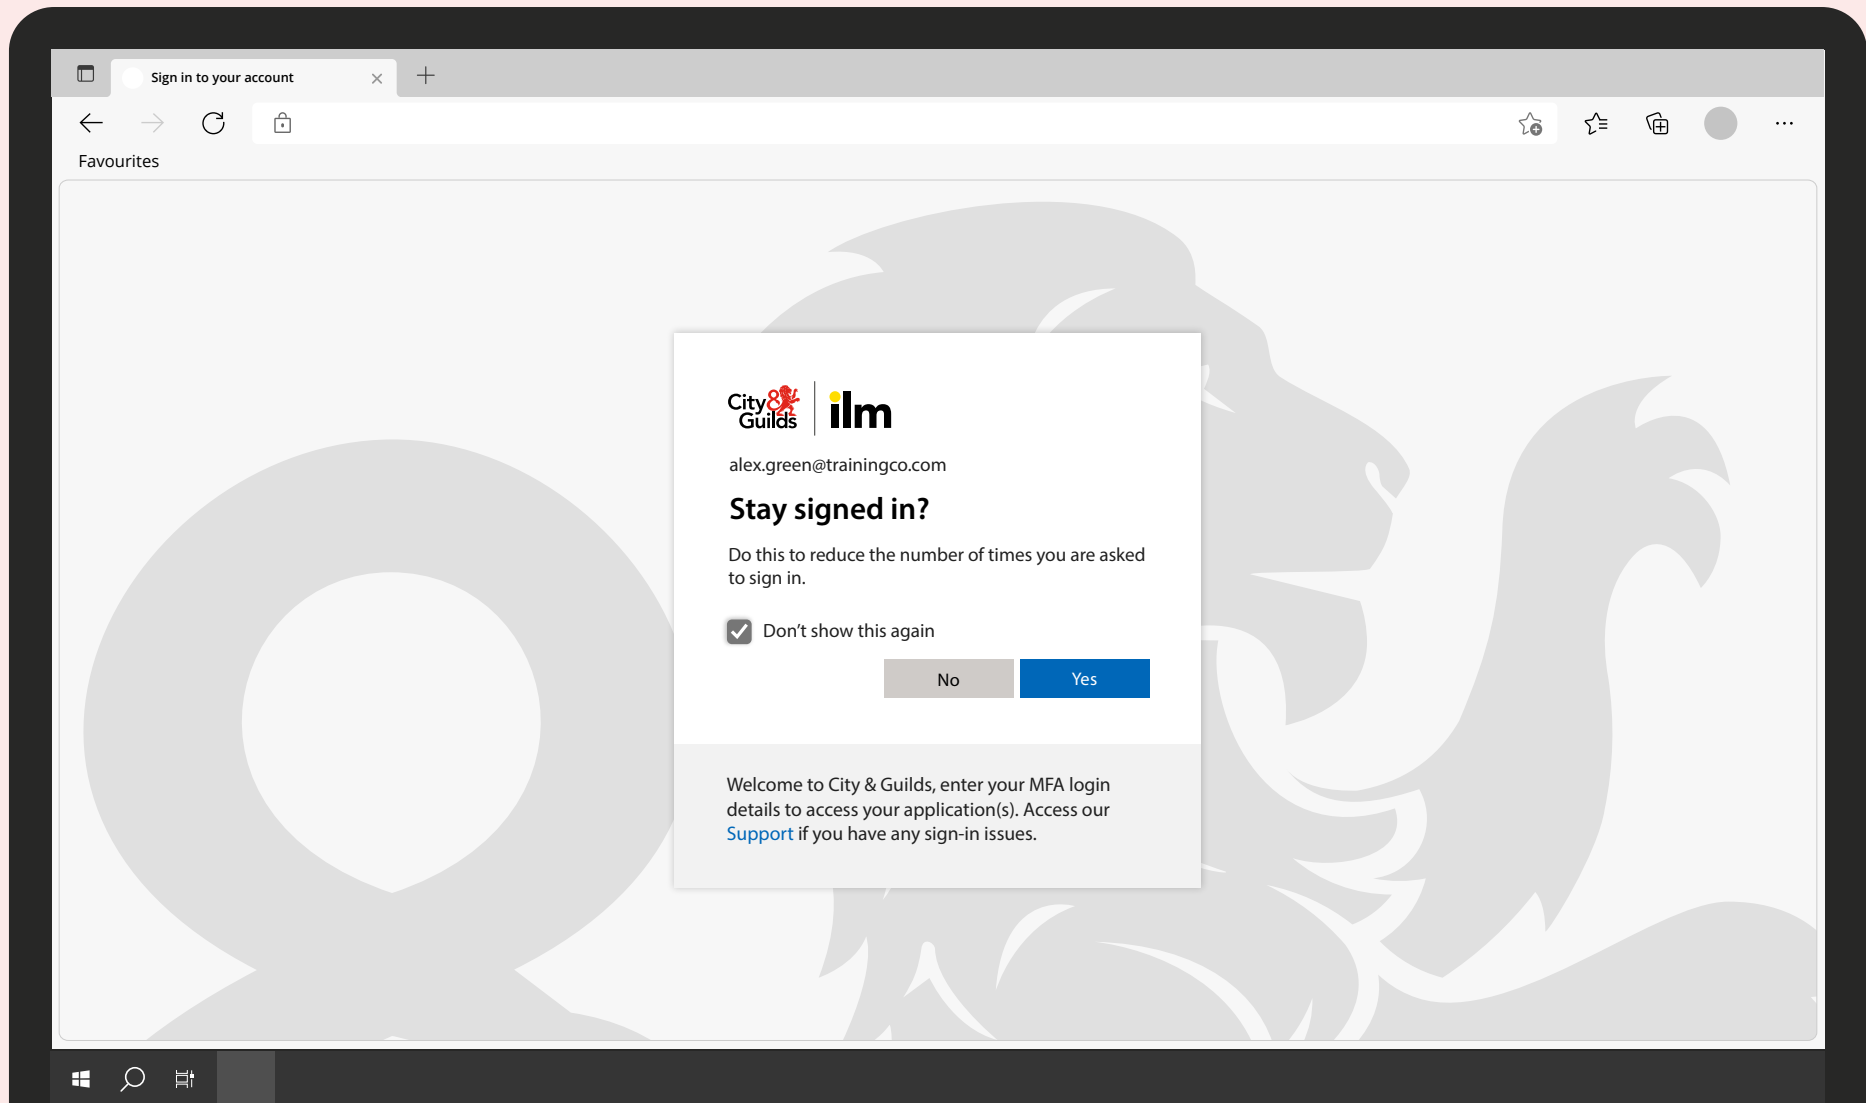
Sign in to your account

Favourites

City & Guilds | ilm

alex.green@trainingco.com

Stay signed in?

Do this to reduce the number of times you are asked to sign in.

Don't show this again

No

Yes

Welcome to City & Guilds, enter your MFA login details to access your application(s). Access our Support if you have any sign-in issues.